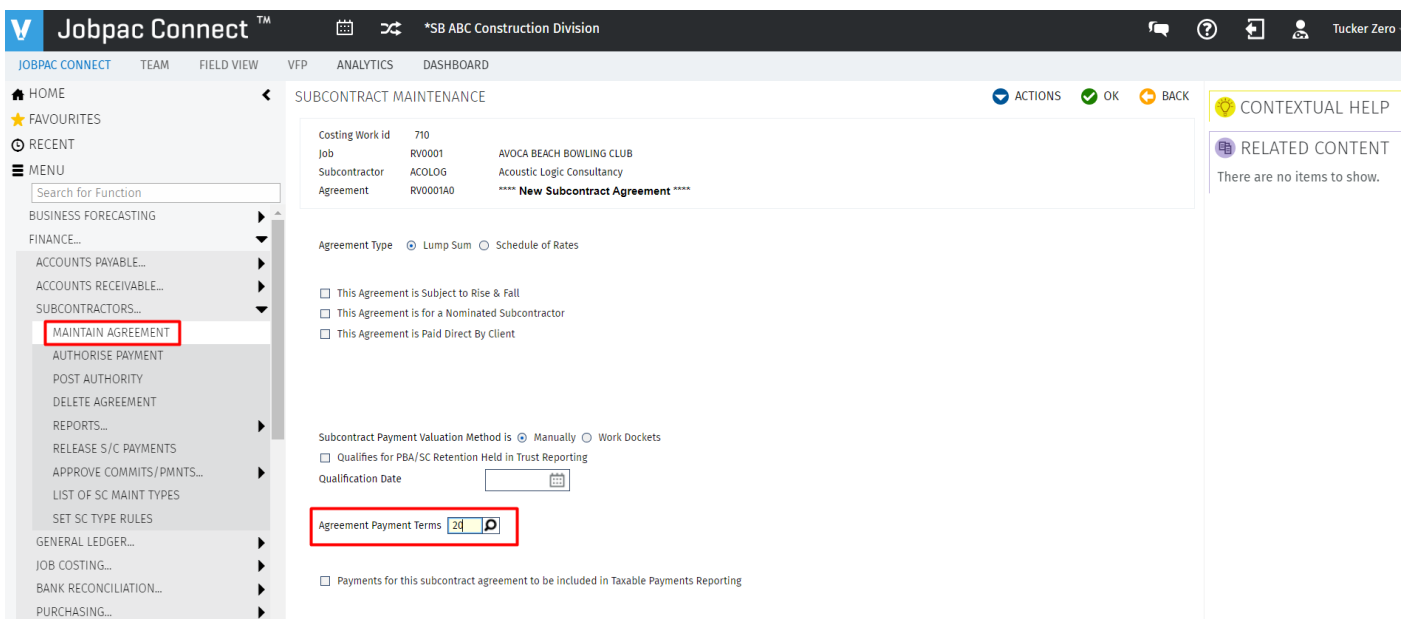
V Jobpac Connect ™ *SB ABC Construction Division Tucker Zero

JOBPAC CONNECT TEAM FIELD VIEW VFP ANALYTICS DASHBOARD

HOME
FAVOURITES
RECENT
MENU
Search for Function
BUSINESS FORECASTING
FINANCE...
ACCOUNTS PAYABLE...
ACCOUNTS RECEIVABLE...
SUBCONTRACTORS...
MAINTAIN AGREEMENT
AUTHORISE PAYMENT
POST AUTHORITY
DELETE AGREEMENT
REPORTS...
RELEASE S/C PAYMENTS
APPROVE COMMITS/PMNTS...
LIST OF SC MAINT TYPES
SET SC TYPE RULES
GENERAL LEDGER...
JOB COSTING...
BANK RECONCILIATION...
PURCHASING...

SUBCONTRACT MAINTENANCE

ACTIONS OK BACK

| | | |
|---|---|---|
| Costing Work id | 710 | |
| Job | RV0001 | AVOCA BEACH BOWLING CLUB |
| Subcontractor | ACOLOG | Acoustic Logic Consultancy |
| Agreement | RV0001A0 | **** New Subcontract Agreement **** |

Agreement Type Lump Sum Schedule of Rates

This Agreement is Subject to Rise & Fall
This Agreement is for a Nominated Subcontractor
This Agreement is Paid Direct By Client

Subcontract Payment Valuation Method is Manually Work Dockets
Qualifies for PBA/SC Retention Held in Trust Reporting
Qualification Date

Agreement Payment Terms 20

Payments for this subcontract agreement to be included in Taxable Payments Reporting

CONTEXTUAL HELP
RELATED CONTENT
There are no items to show.